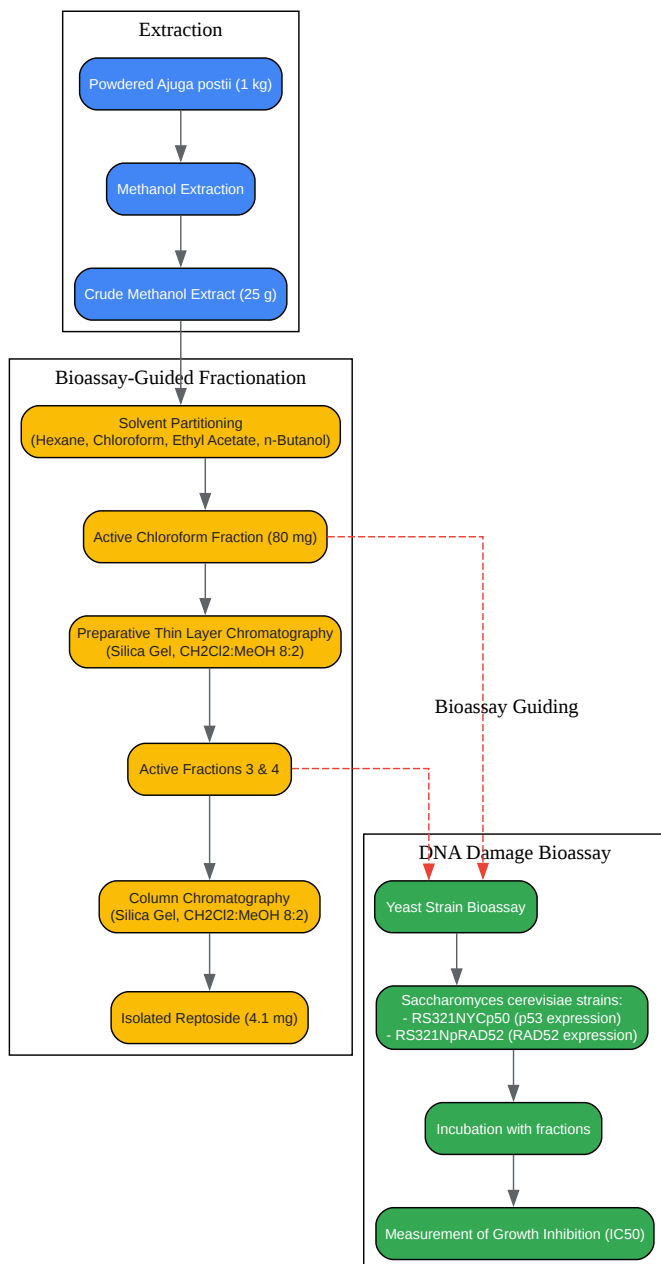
Extraction

Powdered Ajuga postii (1 kg)

Methanol Extraction

Crude Methanol Extract (25 g)

Bioassay-Guided Fractionation

Solvent Partitioning
(Hexane, Chloroform, Ethyl Acetate, n-Butanol)

Active Chloroform Fraction (80 mg)

Preparative Thin Layer Chromatography
(Silica Gel, CH2Cl2:MeOH 8:2)

Bioassay Guiding

Active Fractions 3 & 4

Column Chromatography
(Silica Gel, CH2Cl2:MeOH 8:2)

Isolated Reptoside (4.1 mg)

DNA Damage Bioassay

Yeast Strain Bioassay

Saccharomyces cerevisiae strains:
- RS321NYCp50 (p53 expression)
- RS321NpRAD52 (RAD52 expression)

Incubation with fractions

Measurement of Growth Inhibition (IC50)